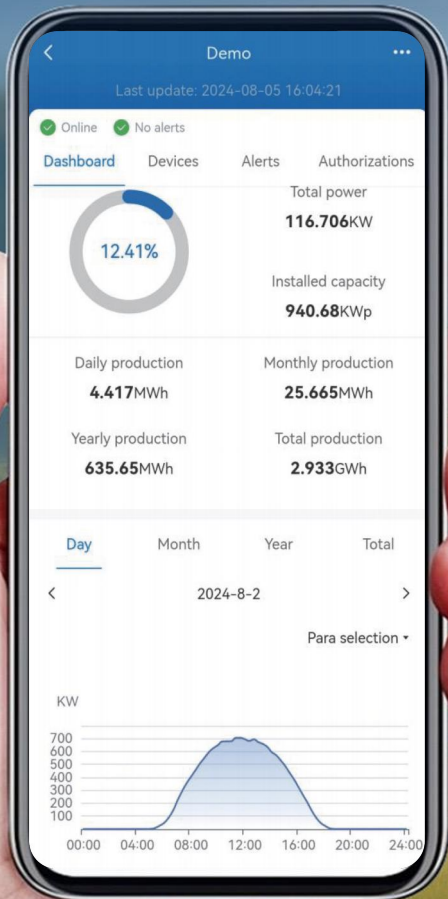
<

Demo

...

Last update: 2024-08-05 16:04:21

Online No alerts

Dashboard Devices Alerts Authorizations

12.41%

Total power
116.706KW

Installed capacity
940.68KWp

Daily production
4.417MWh

Monthly production
25.665MWh

Yearly production
635.65MWh

Total production
2.933GWh

Day Month Year Total

< 2024-8-2 >

Para selection ▾

KW

700
600
500
400
300
200
100

00:00 04:00 08:00 12:00 16:00 20:00 24:00